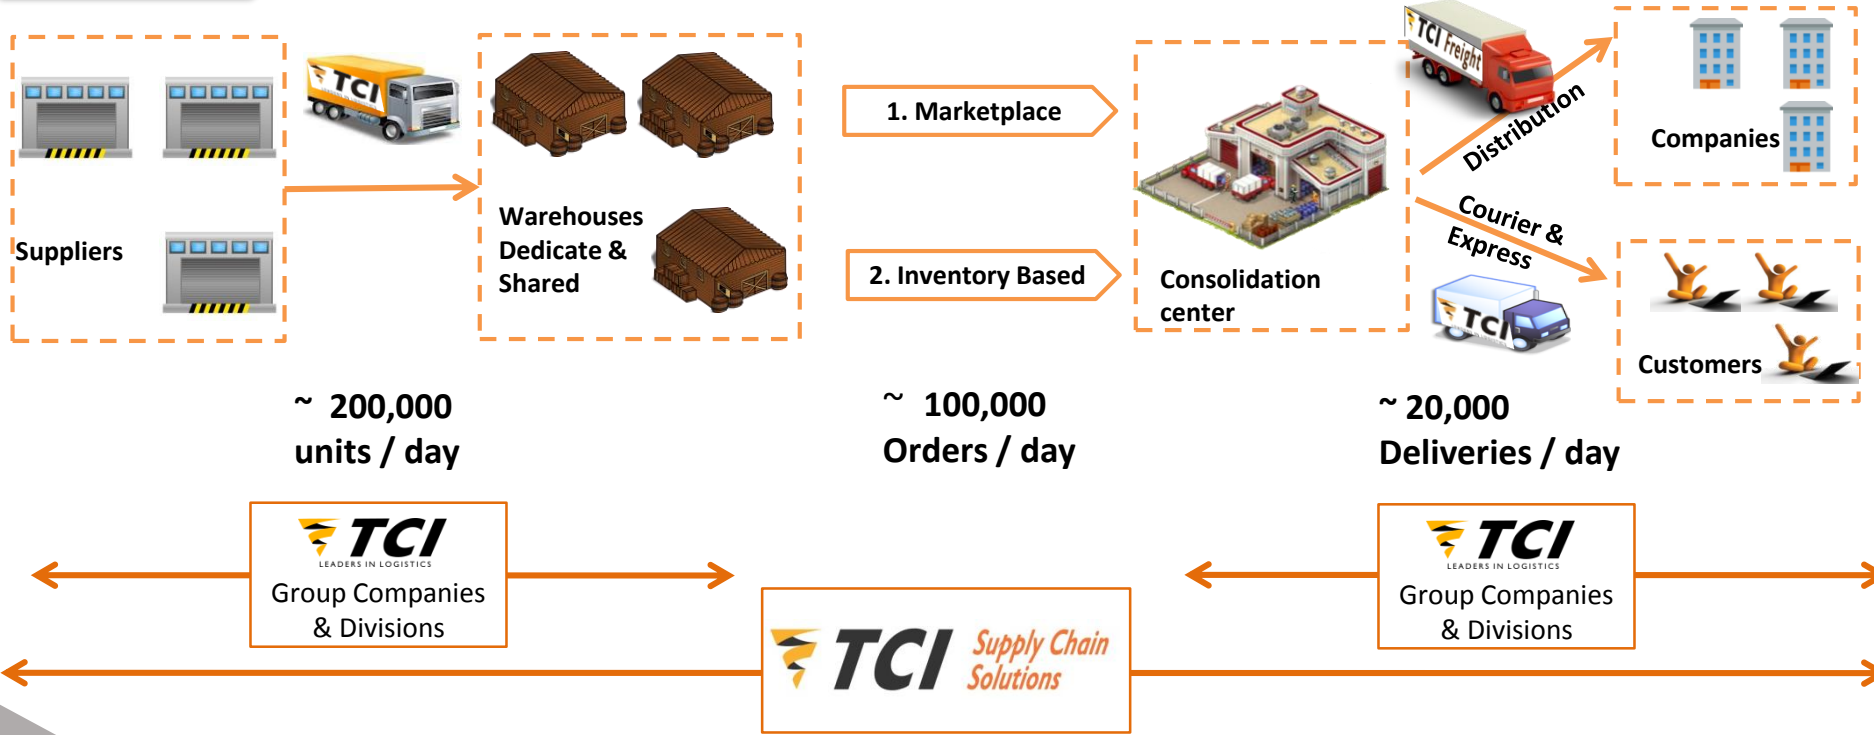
Suppliers

TCI

Warehouses Dedicate & Shared

1. Marketplace

2. Inventory Based

Consolidation center

TCI Freight

Distribution

Companies

Courier & Express

TCI

Customers

~ 200,000 units / day

~ 100,000 Orders / day

~ 20,000 Deliveries / day

TCI
LEADERS IN LOGISTICS
Group Companies & Divisions

TCI Supply Chain Solutions

TCI
LEADERS IN LOGISTICS
Group Companies & Divisions